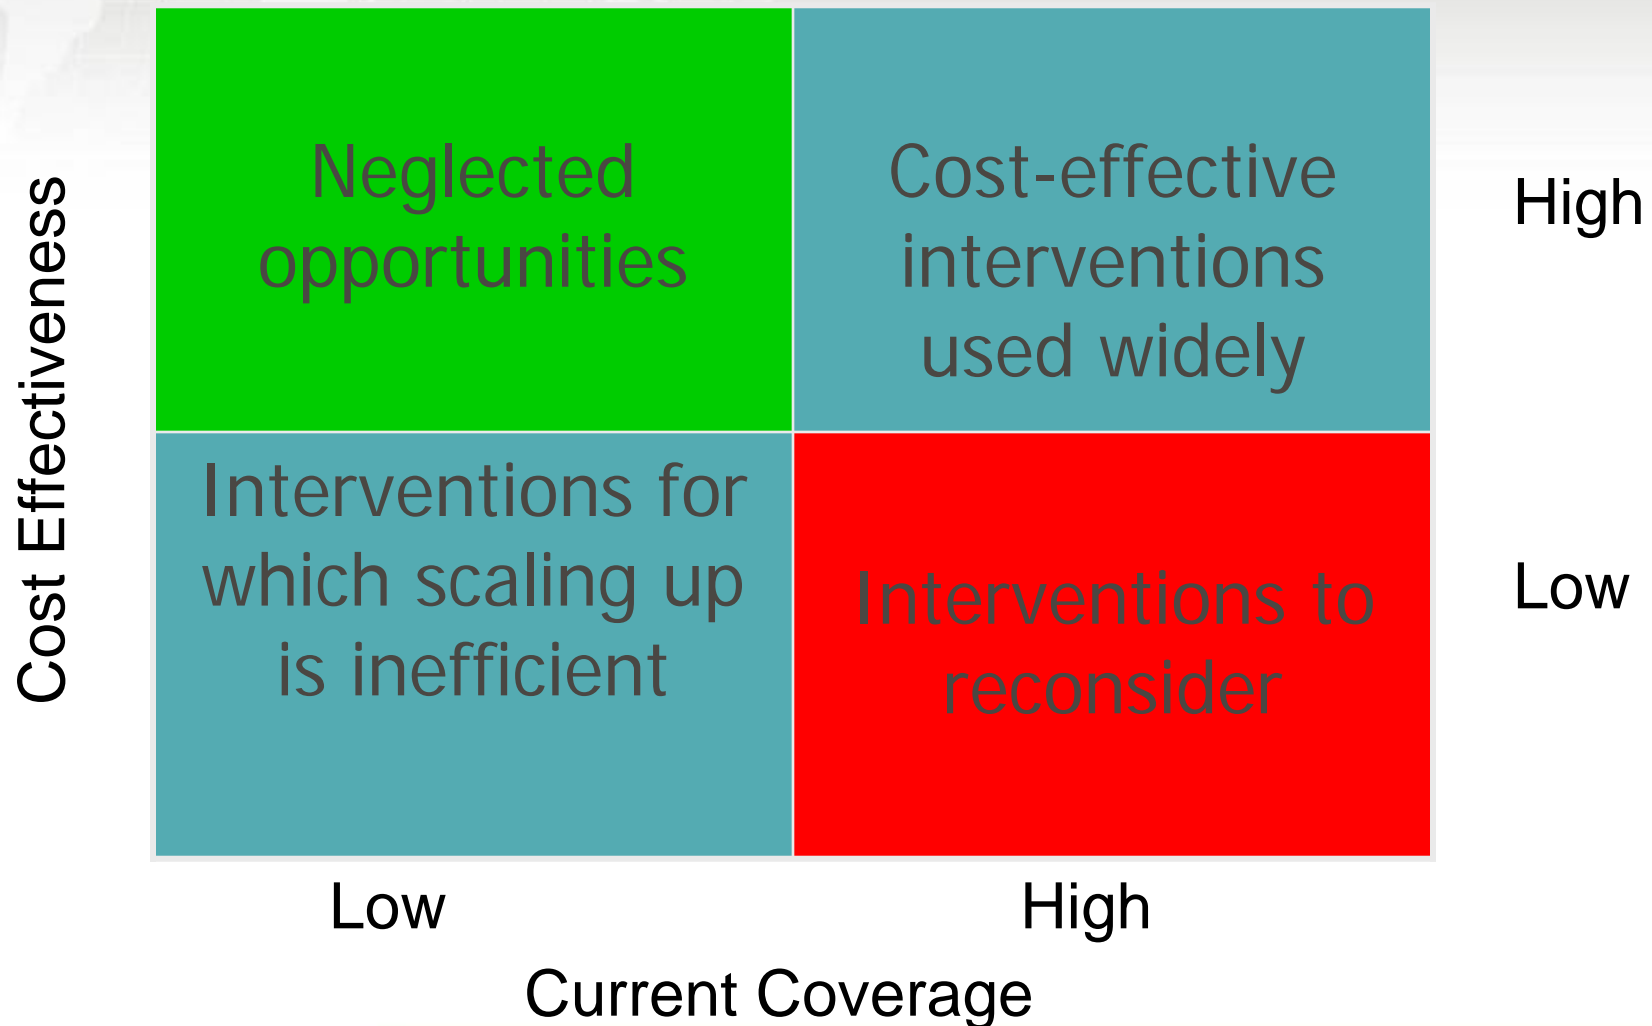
Cost Effectiveness

| | | |
|---|---|---|
| Neglected opportunities | Cost-effective interventions used widely | High |
| Interventions for which scaling up is inefficient | Interventions to reconsider | Low |
| Low | High | |

Current Coverage